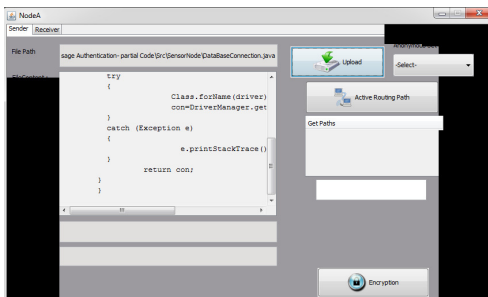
NodeA

Sender Receiver

File Path

sage Authentication- partial Code\Src\SensorNode\DataBaseConnection.java

File Content

Upload

Anonymous

-Select-

try
{
Class.forName(driver)
con=DriverManager.get
}
catch (Exception e)
{
e.printStackTrace()
}
return con;
}
}

Active Routing Path

Get Paths

Encryption